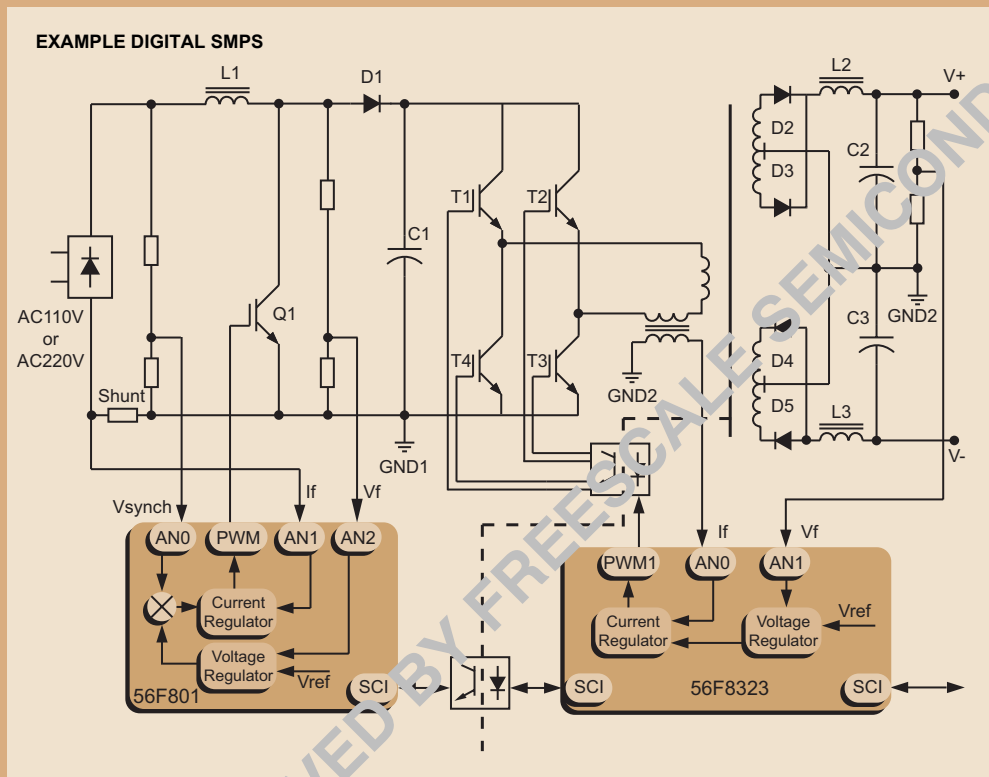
EXAMPLE DIGITAL SMPS

L1
D1
L2
V+
D2
D3
C2
C1
T1
T2
Q1
AC110V
or
AC220V
GND2
C3
D4
T4
T3
Shunt
GND2
D5
L3
GND1
V-
Vsynch
If
Vf
If
Vf
AN0
PWM
AN1
AN2
Current Regulator
Voltage Regulator
Vref
56F801
SCI
PWM1
AN0
AN1
Current Regulator
Voltage Regulator
Vref
SCI
56F8323
SCI

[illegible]VED BY FREESCALE SEMICOND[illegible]